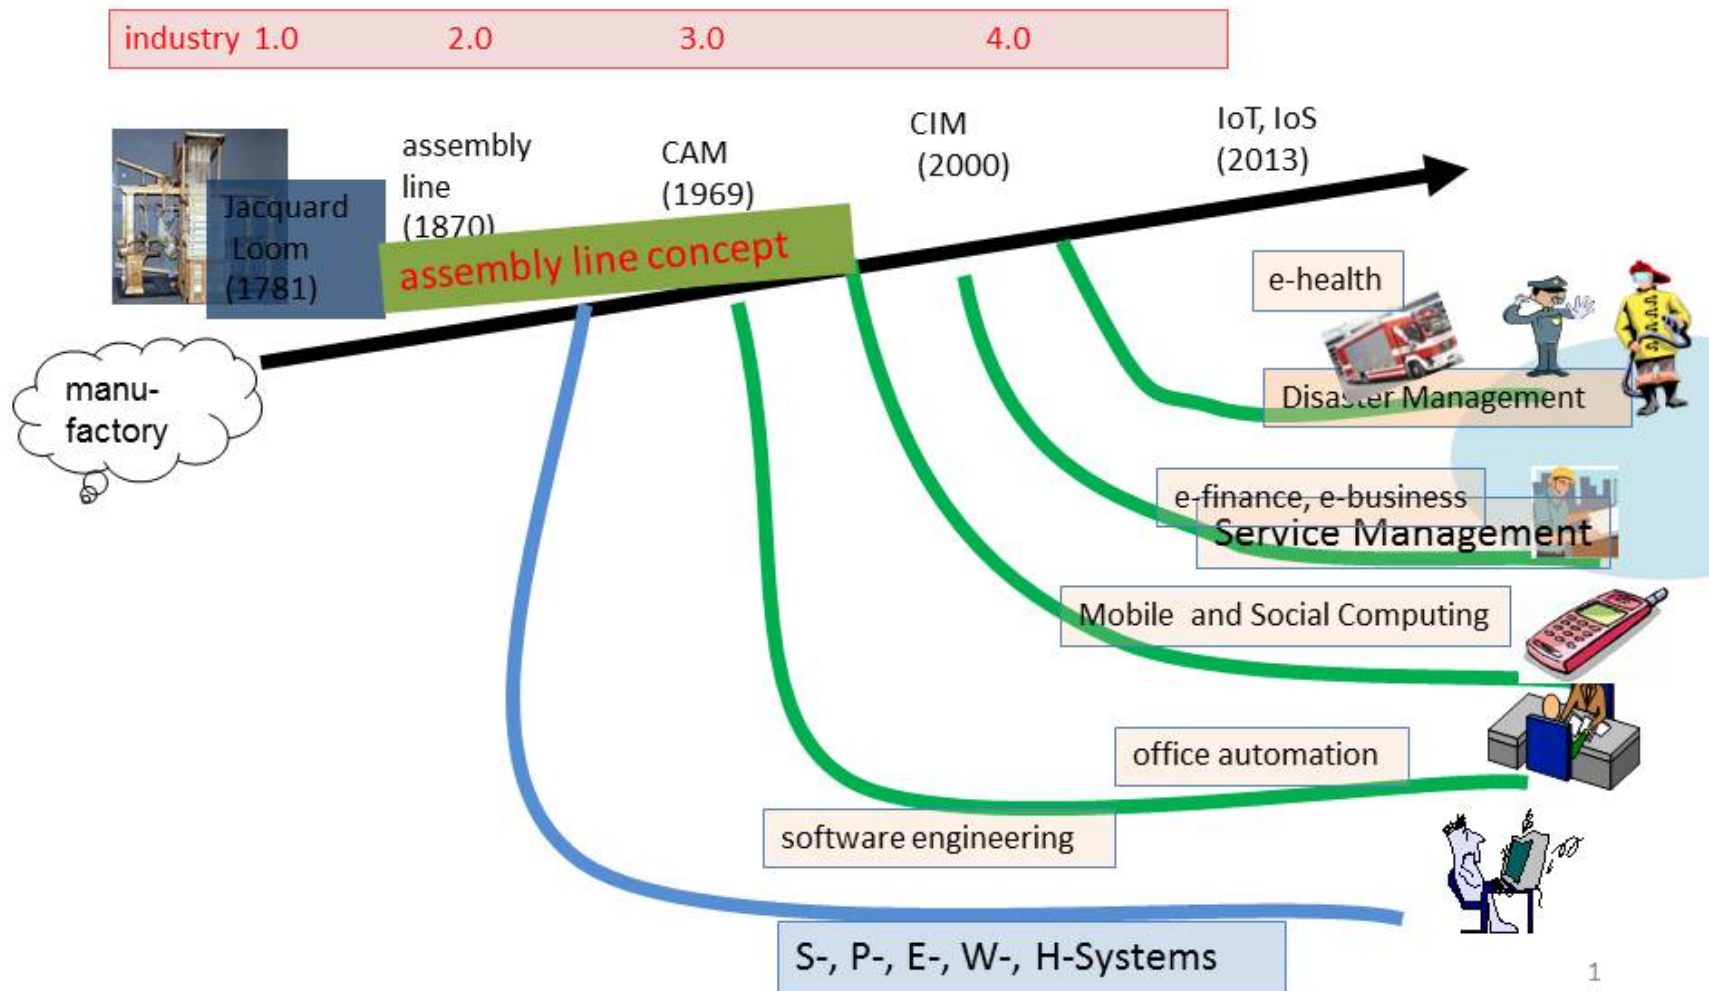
industry 1.0 2.0 3.0 4.0

Jacquard Loom (1781)

assembly line (1870)

CAM (1969)

CIM (2000)

IoT, IoS (2013)

assembly line concept

manu-factory

e-health

Disaster Management

e-finance, e-business

Service Management

Mobile and Social Computing

office automation

software engineering

S-, P-, E-, W-, H-Systems

1